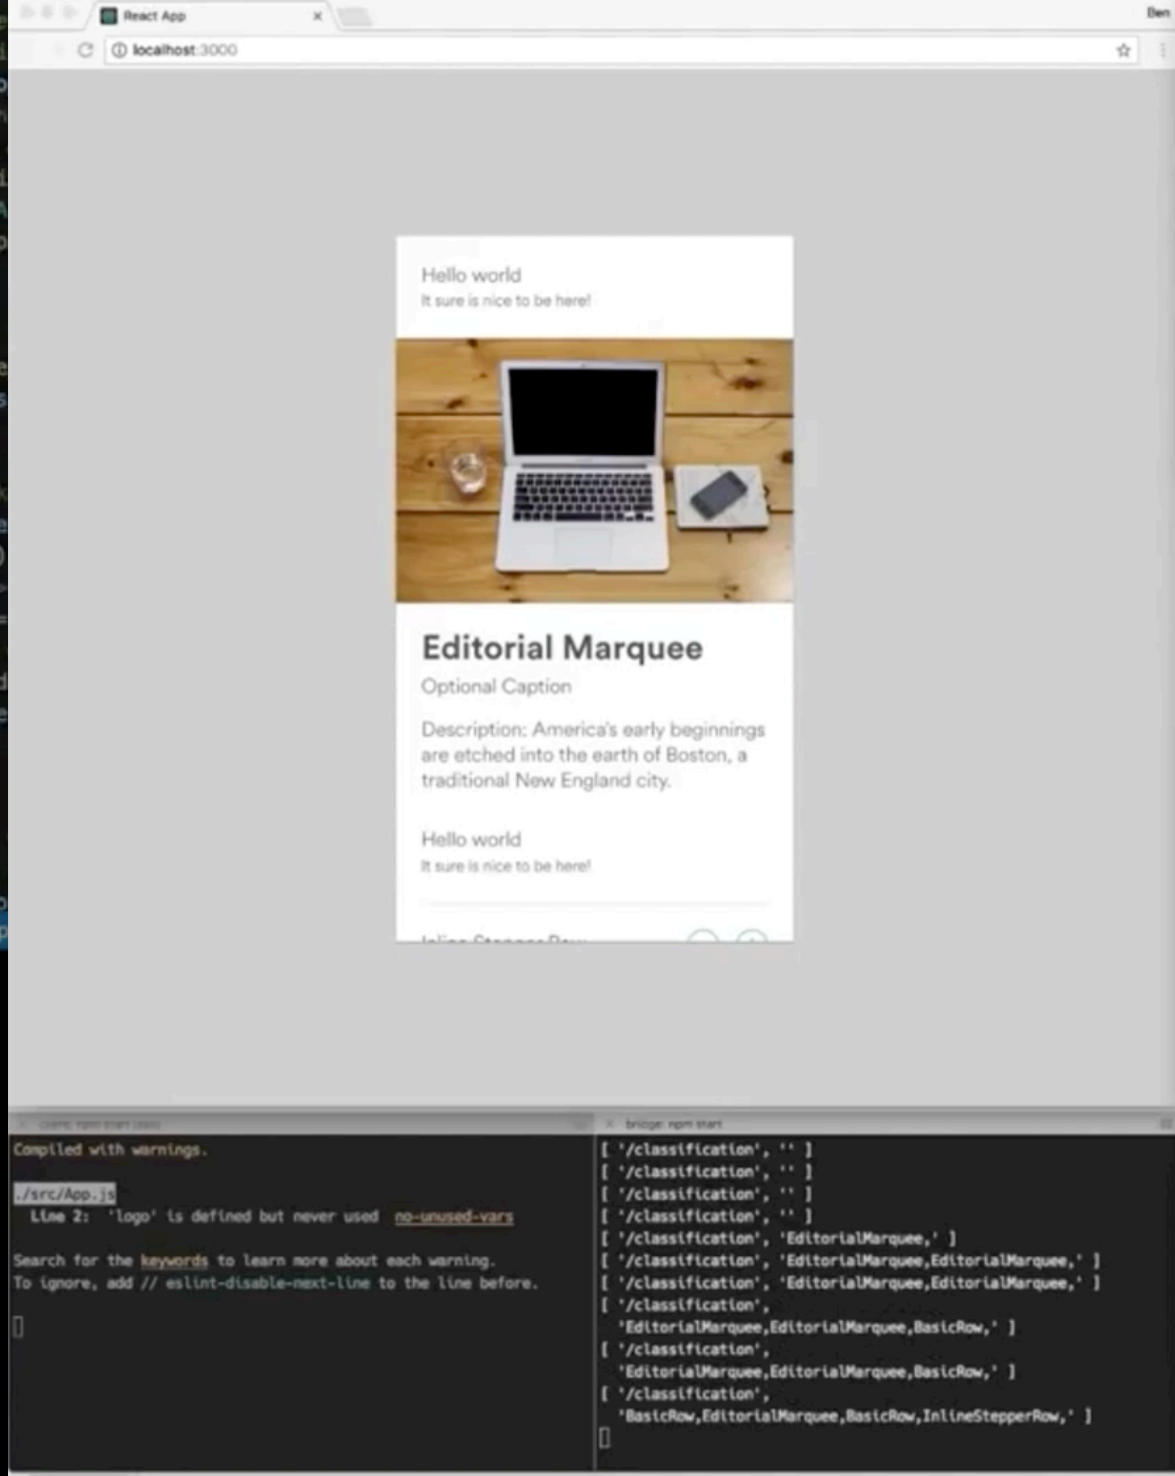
React App

Ben

localhost:3000

Hello world
It sure is nice to be here!

Editorial Marquee
Optional Caption
Description: America's early beginnings are etched into the earth of Boston, a traditional New England city.

Hello world
It sure is nice to be here!

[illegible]

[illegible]

bridge: npm start

Compiled with warnings.

./src/App.js
Line 2: 'logo' is defined but never used no-unused-vars

Search for the keywords to learn more about each warning.
To ignore, add // eslint-disable-next-line to the line before.

[ '/classification', '' ]
[ '/classification', '' ]
[ '/classification', '' ]
[ '/classification', '' ]
[ '/classification', 'EditorialMarquee,' ]
[ '/classification', 'EditorialMarquee,EditorialMarquee,' ]
[ '/classification', 'EditorialMarquee,EditorialMarquee,' ]
[ '/classification',
'EditorialMarquee,EditorialMarquee,BasicRow,' ]
[ '/classification',
'EditorialMarquee,EditorialMarquee,BasicRow,' ]
[ '/classification',
'BasicRow,EditorialMarquee,BasicRow,InlineStepperRow,' ]